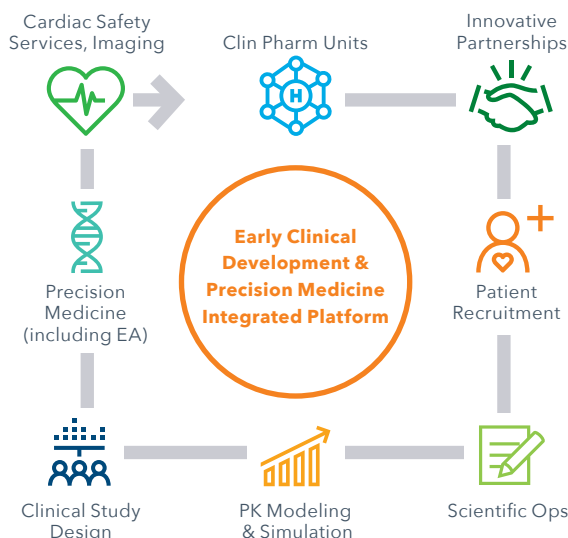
Cardiac Safety Services, Imaging

Clin Pharm Units

H

Innovative Partnerships

Early Clinical Development & Precision Medicine Integrated Platform

Precision Medicine (including EA)

Patient Recruitment

Clinical Study Design

PK Modeling & Simulation

Scientific Ops